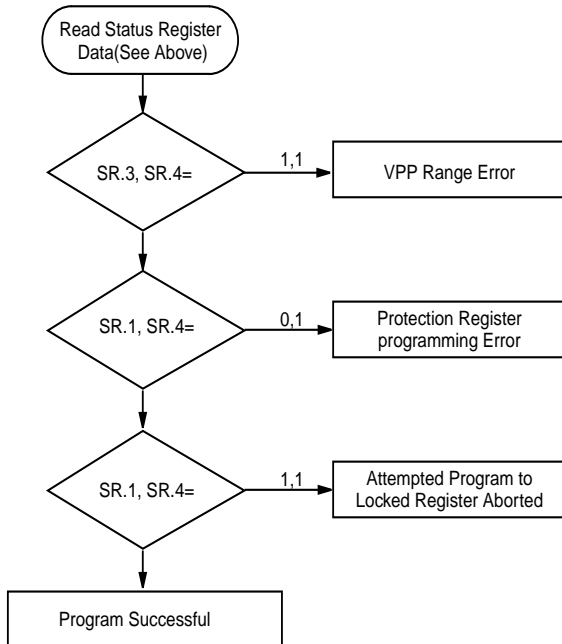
Read Status Register Data(See Above)

SR.3, SR.4=

1,1

VPP Range Error

SR.1, SR.4=

0,1

Protection Register programming Error

SR.1, SR.4=

1,1

Attempted Program to Locked Register Aborted

Program Successful